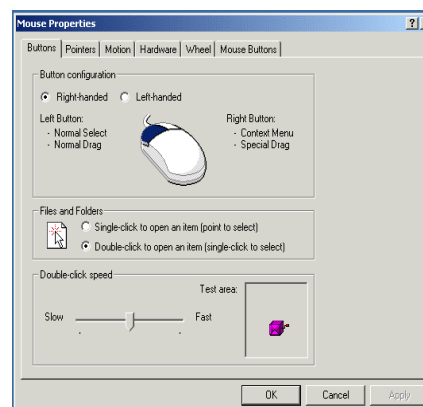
Mouse Properties

?

Buttons | Pointers | Motion | Hardware | Wheel | Mouse Buttons

Button configuration

Right-handed   Left-handed

Left Button:
- Normal Select
- Normal Drag

Right Button:
- Context Menu
- Special Drag

Files and Folders

Single-click to open an item (point to select)

Double-click to open an item (single-click to select)

Double-click speed

Test area:

Slow

Fast

OK | Cancel | Apply